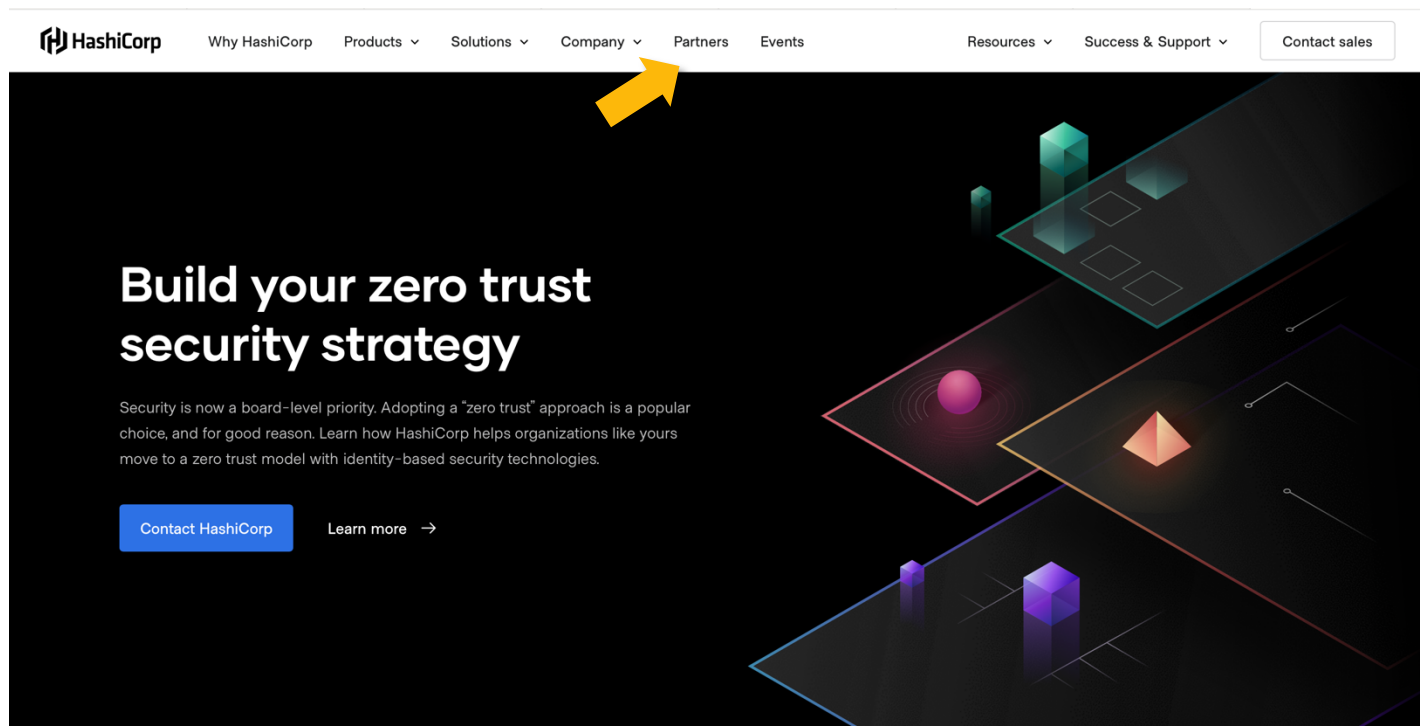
HashiCorp Why HashiCorp Products Solutions Company Partners Events Resources Success & Support Contact sales

Build your zero trust security strategy

Security is now a board-level priority. Adopting a "zero trust" approach is a popular choice, and for good reason. Learn how HashiCorp helps organizations like yours move to a zero trust model with identity-based security technologies.

Contact HashiCorp

Learn more →